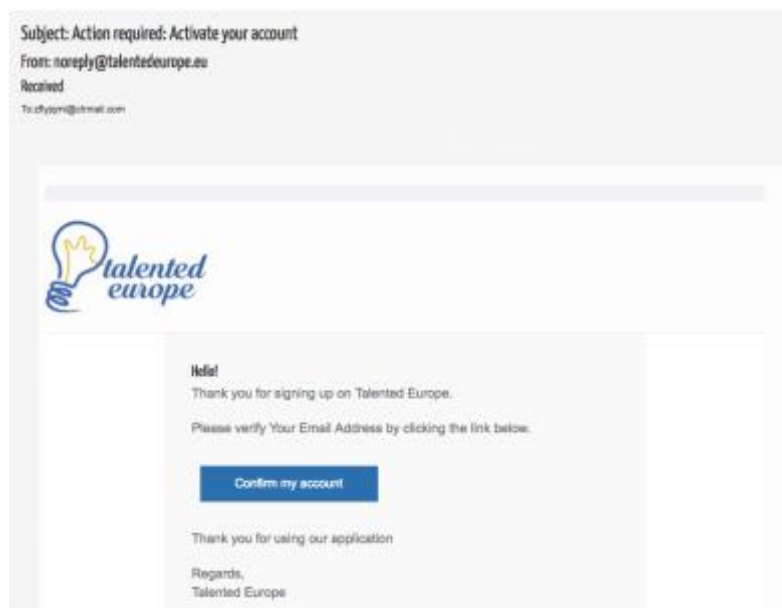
Subject: Action required: Activate your account
From: noreply@talentedeurope.eu
Received
To:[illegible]

talented europe

Hello!
Thank you for signing up on Talented Europe.

Please verify Your Email Address by clicking the link below.

Confirm my account

Thank you for using our application

Regards,
Talented Europe